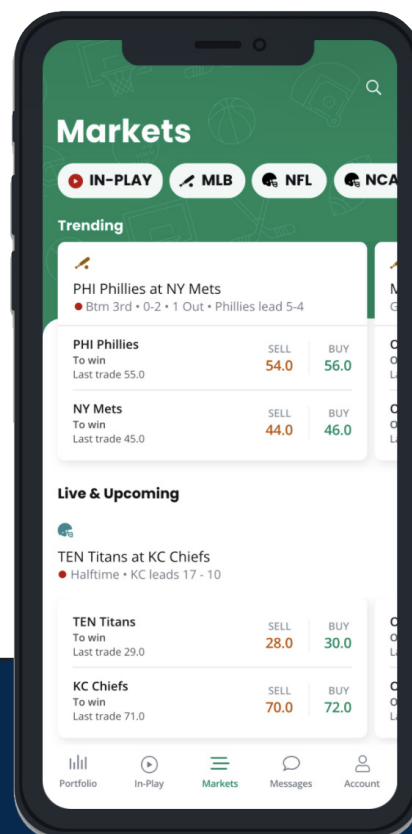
Markets

IN-PLAY MLB NFL NCA

Trending

PHI Phillies at NY Mets
Btm 3rd • 0-2 • 1 Out • Phillies lead 5-4

M
G

PHI Phillies
To win
Last trade 55.0
SELL
54.0
BUY
56.0

NY Mets
To win
Last trade 45.0
SELL
44.0
BUY
46.0

Live & Upcoming

TEN Titans at KC Chiefs
Halftime • KC leads 17 - 10

TEN Titans
To win
Last trade 29.0
SELL
28.0
BUY
30.0

KC Chiefs
To win
Last trade 71.0
SELL
70.0
BUY
72.0

Portfolio In-Play Markets Messages Account